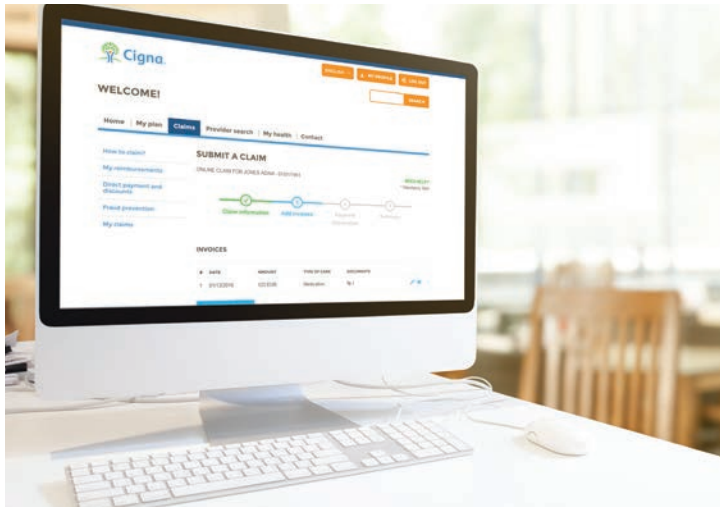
Cigna.

ENGLISH | MY PROFILE | LOG OUT

WELCOME!

SEARCH

Home | My plan | Claims | Provider search | My health | Contact

How to claim?

My reimbursements

Direct payment and discounts

Fraud prevention

My claims

SUBMIT A CLAIM

ONLINE CLAIM FOR JONES ADNA - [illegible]

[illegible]

Claim information | Add invoices | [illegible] | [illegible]

INVOICES

| # | DATE | AMOUNT | TYPE OF CARE | DOCUMENTS |
|---|---|---|---|---|
| 1 | 01/12/2016 | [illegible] | Medication | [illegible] |